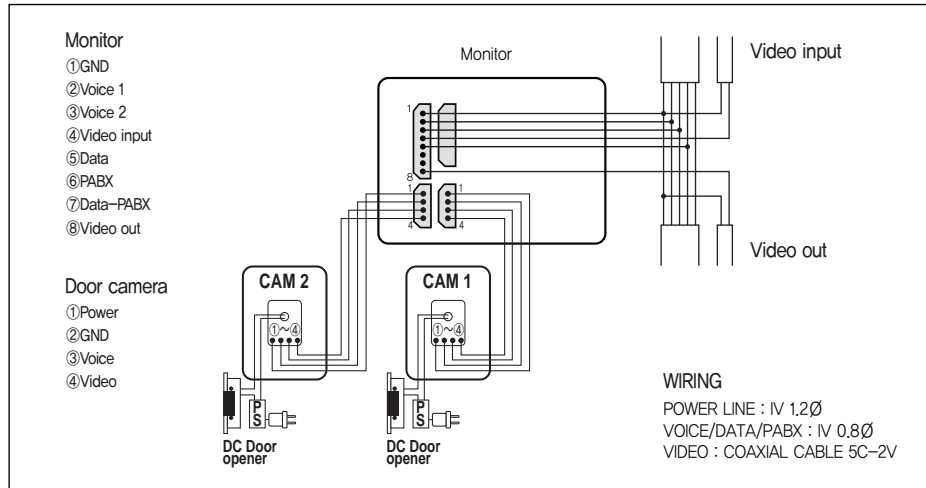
Monitor
①GND
②Voice 1
③Voice 2
④Video input
⑤Data
⑥PABX
⑦Data-PABX
⑧Video out

Door camera
①Power
②GND
③Voice
④Video

Monitor

1
8
1
4
1
4

Video input

Video out

CAM 2
①~④

CAM 1
①~④

P
S

P
S

DC Door opener

DC Door opener

WIRING
POWER LINE : IV 1.2Ø
VOICE/DATA/PABX : IV 0.8Ø
VIDEO : COAXIAL CABLE 5C-2V